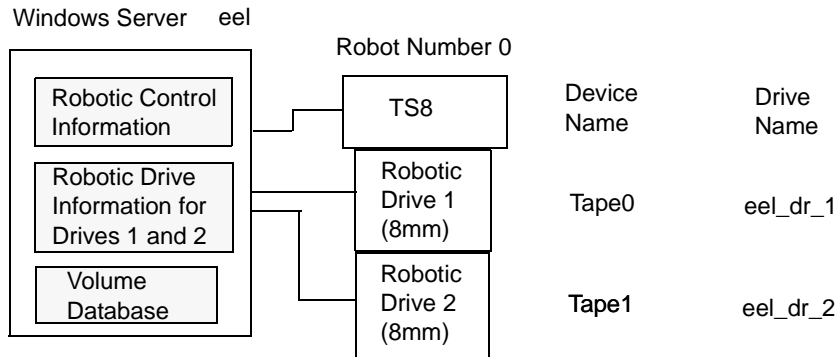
Windows Server eel

Robot Number 0

Robotic Control Information

TS8

Device Name

Drive Name

Robotic Drive Information for Drives 1 and 2

Robotic Drive 1 (8mm)

Tape0

eel_dr_1

Volume Database

Robotic Drive 2 (8mm)

Tape1

eel_dr_2